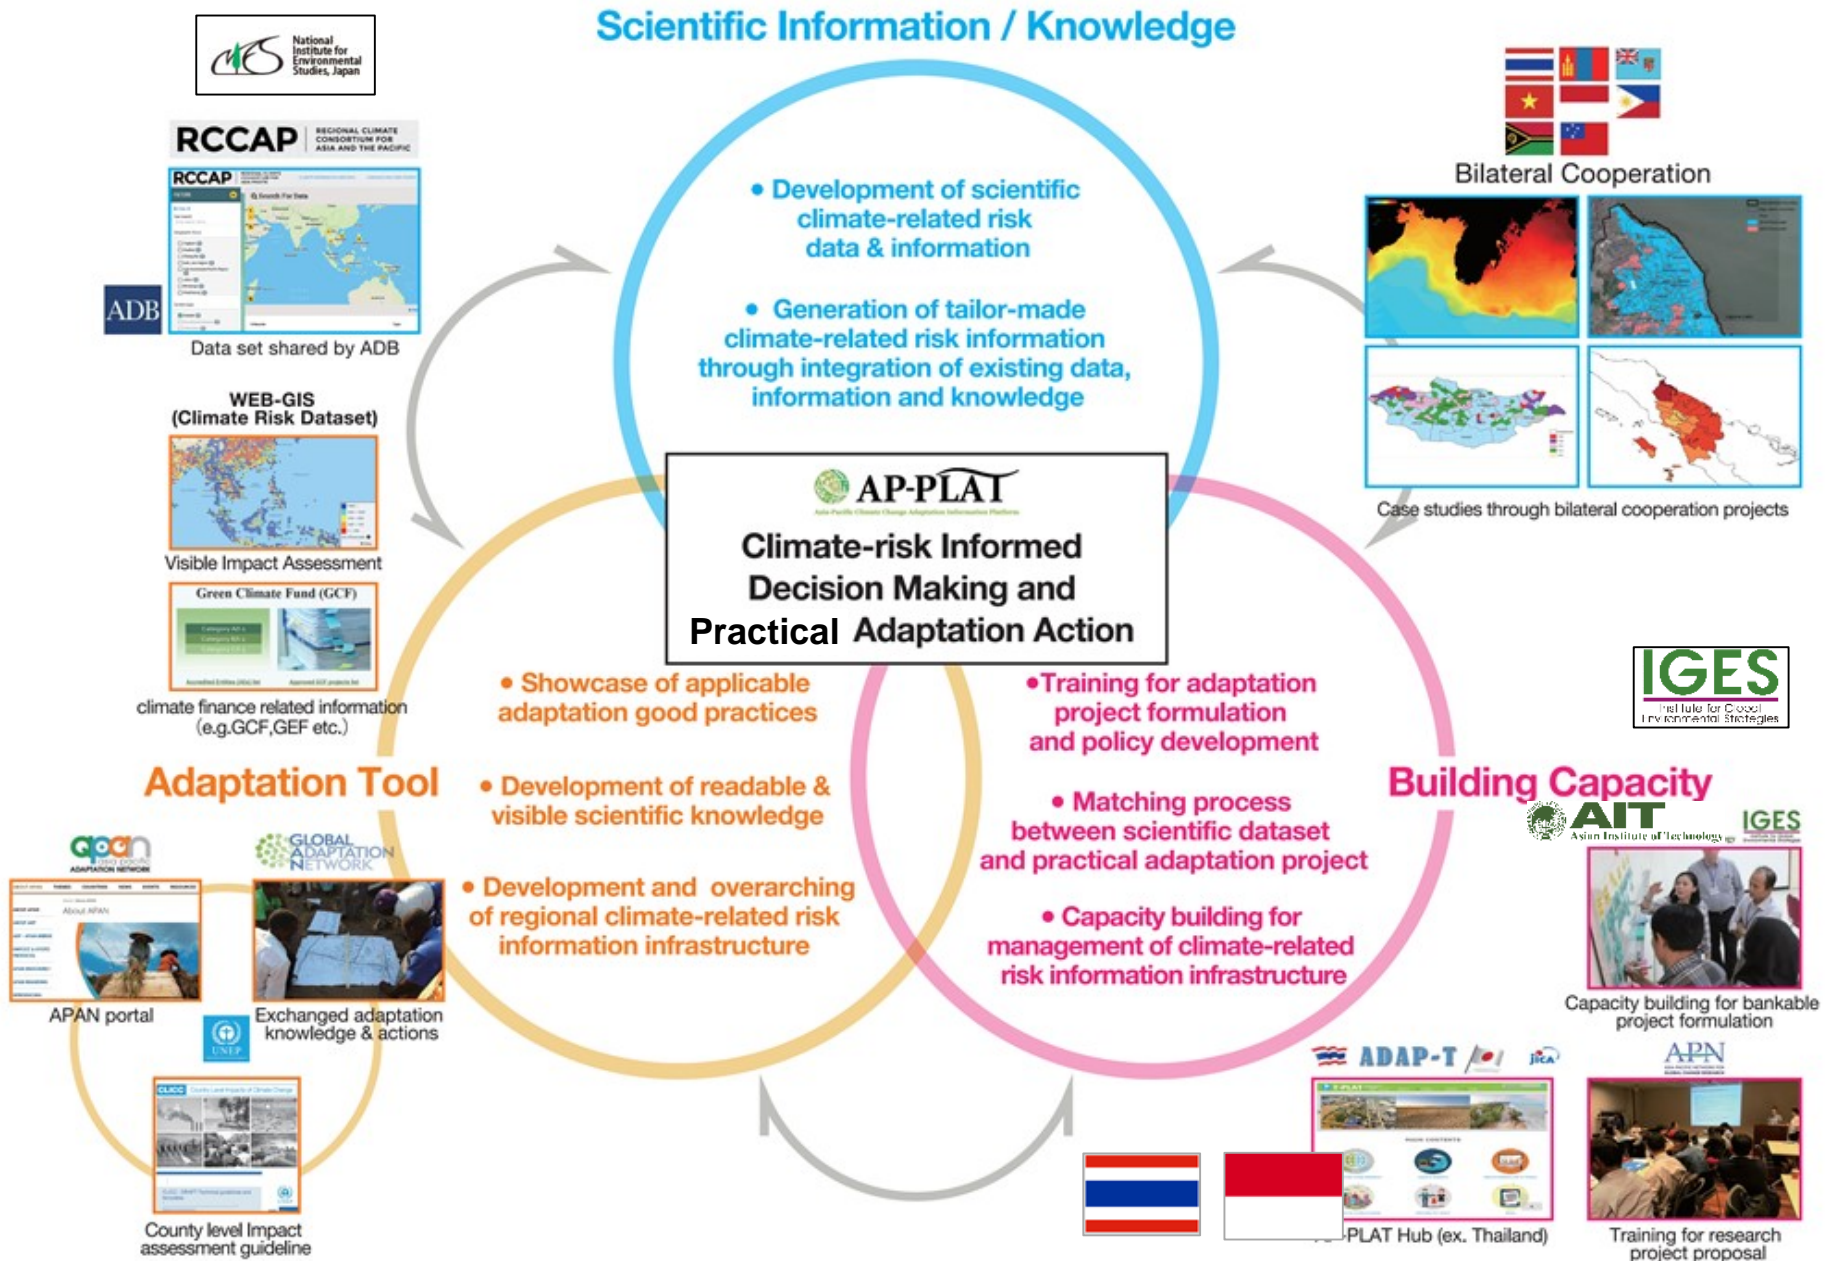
Scientific Information / Knowledge

National Institute for Environmental Studies, Japan

RCCAP REGIONAL CLIMATE CONSORTIUM FOR ASIA AND THE PACIFIC

RCCAP

ADB

Data set shared by ADB

WEB-GIS
(Climate Risk Dataset)

Visible Impact Assessment

Green Climate Fund (GCF)

climate finance related information (e.g.GCF,GEF etc.)

Bilateral Cooperation

Case studies through bilateral cooperation projects

• Development of scientific climate-related risk data & information

• Generation of tailor-made climate-related risk information through integration of existing data, information and knowledge

AP-PLAT
Asia-Pacific Climate Change Adaptation Information Platform

Climate-risk Informed Decision Making and Practical Adaptation Action

• Showcase of applicable adaptation good practices

• Development of readable & visible scientific knowledge

• Development and overarching of regional climate-related risk information infrastructure

•Training for adaptation project formulation and policy development

• Matching process between scientific dataset and practical adaptation project

• Capacity building for management of climate-related risk information infrastructure

Adaptation Tool

Building Capacity

IGES
Institute for Global Environmental Strategies

AIT
Asian Institute of Technology

IGES

apan asia pacific ADAPTATION NETWORK

GLOBAL ADAPTATION NETWORK

APAN portal

Exchanged adaptation knowledge & actions

UNEP

CLICC

County level Impact assessment guideline

Capacity building for bankable project formulation

ADAP-T

JICA

APN

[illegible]-PLAT Hub (ex. Thailand)

Training for research project proposal